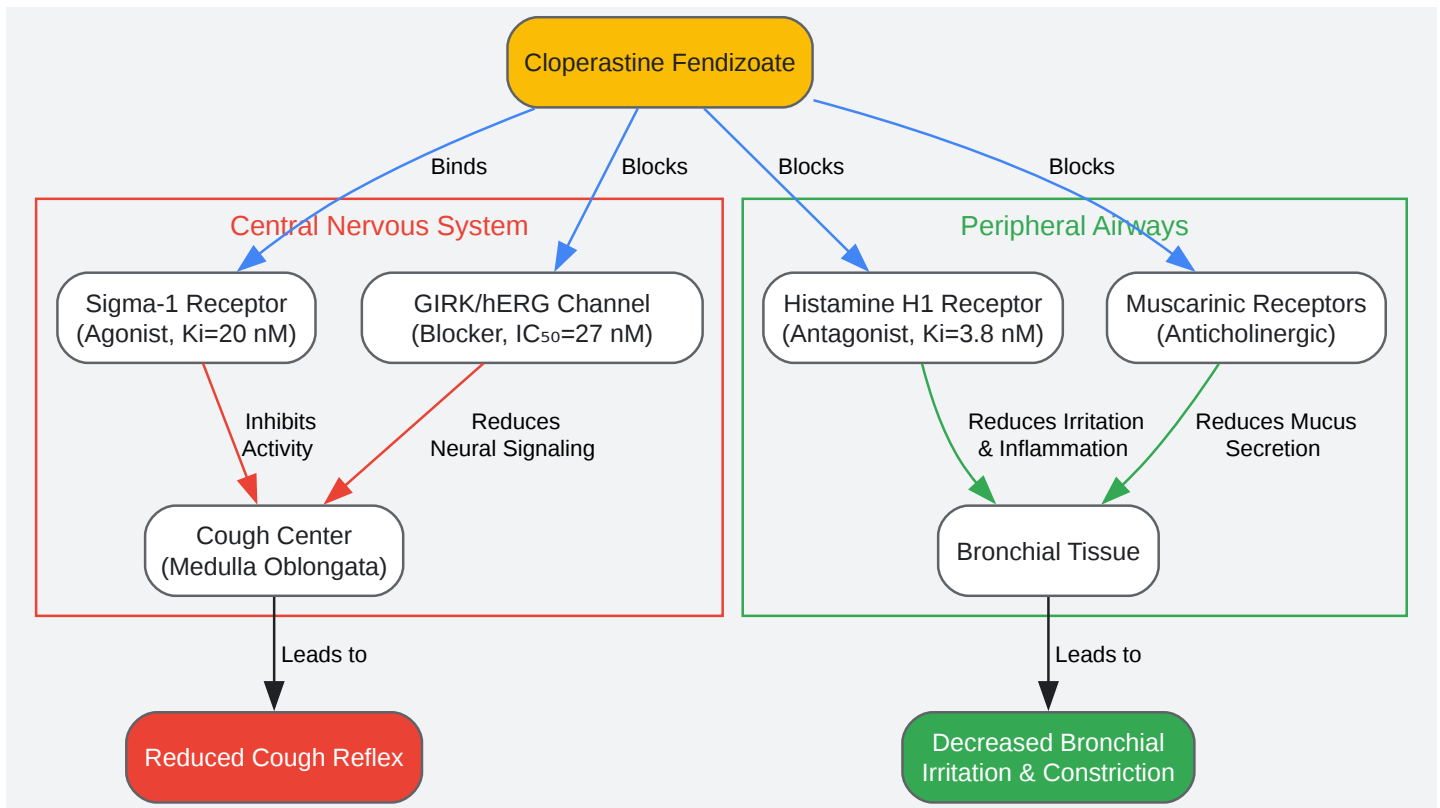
Cloperastine Fendizoate

Binds

Blocks

Blocks

Blocks

Central Nervous System

Sigma-1 Receptor
(Agonist, Ki=20 nM)

GIRK/hERG Channel
(Blocker, $IC_{50}$=27 nM)

Inhibits Activity

Reduces Neural Signaling

Cough Center
(Medulla Oblongata)

Peripheral Airways

Histamine H1 Receptor
(Antagonist, Ki=3.8 nM)

Muscarinic Receptors
(Anticholinergic)

Reduces Irritation & Inflammation

Reduces Mucus Secretion

Bronchial Tissue

Leads to

Leads to

Reduced Cough Reflex

Decreased Bronchial Irritation & Constriction